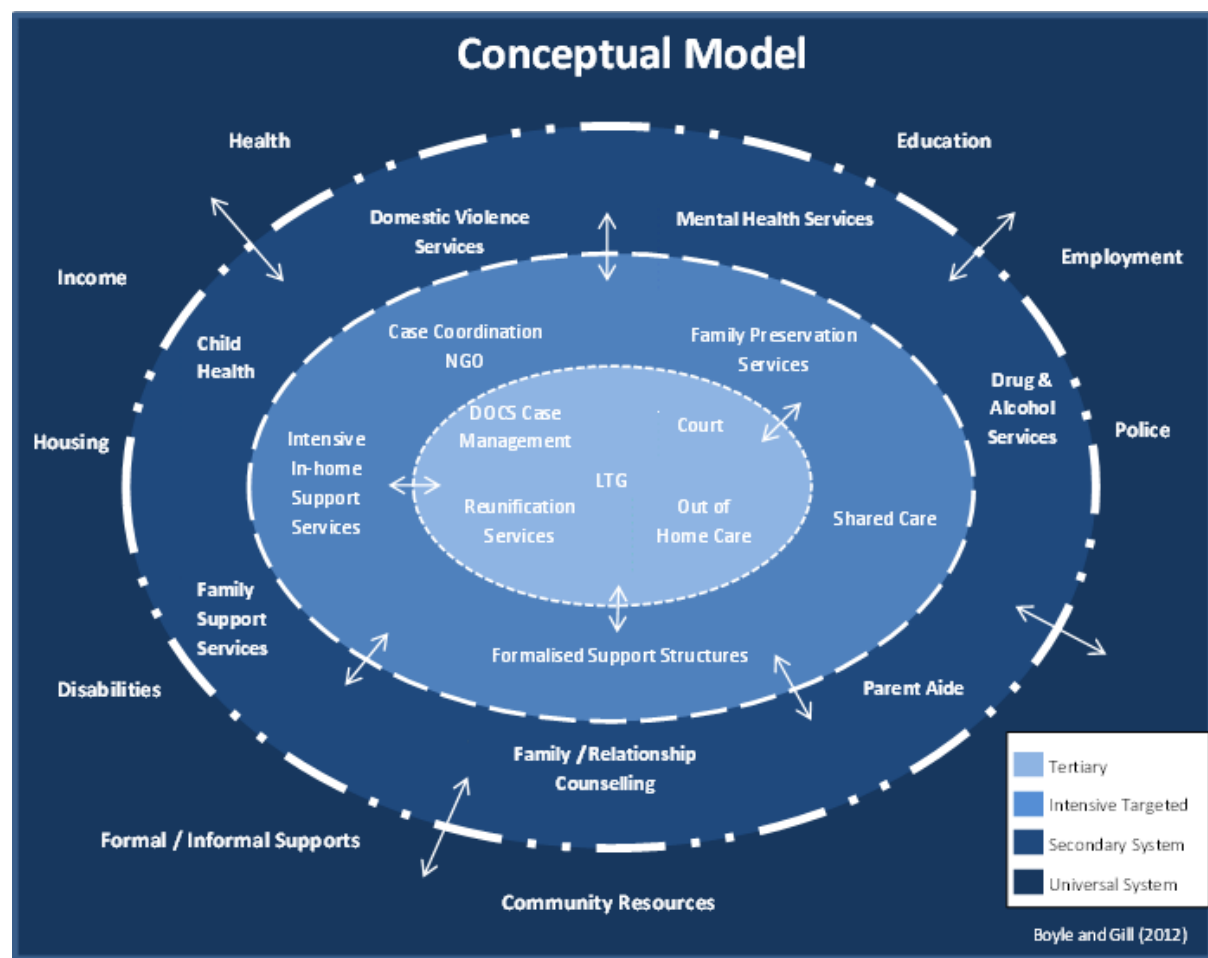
Conceptual Model

Health

Education

Employment

Income

Housing

Police

Disabilities

Formal / Informal Supports

Community Resources

Domestic Violence Services

Mental Health Services

Child Health

Drug & Alcohol Services

Family Support Services

Parent Aide

Family /Relationship Counselling

Case Coordination NGO

Family Preservation Services

Intensive In-home Support Services

Shared Care

Formalised Support Structures

DOCS Case Management

Court

LTG

Reunification Services

Out of Home Care

| Tertiary |
|---|
| Intensive Targeted |
| Secondary System |
| Universal System |

Boyle and Gill (2012)